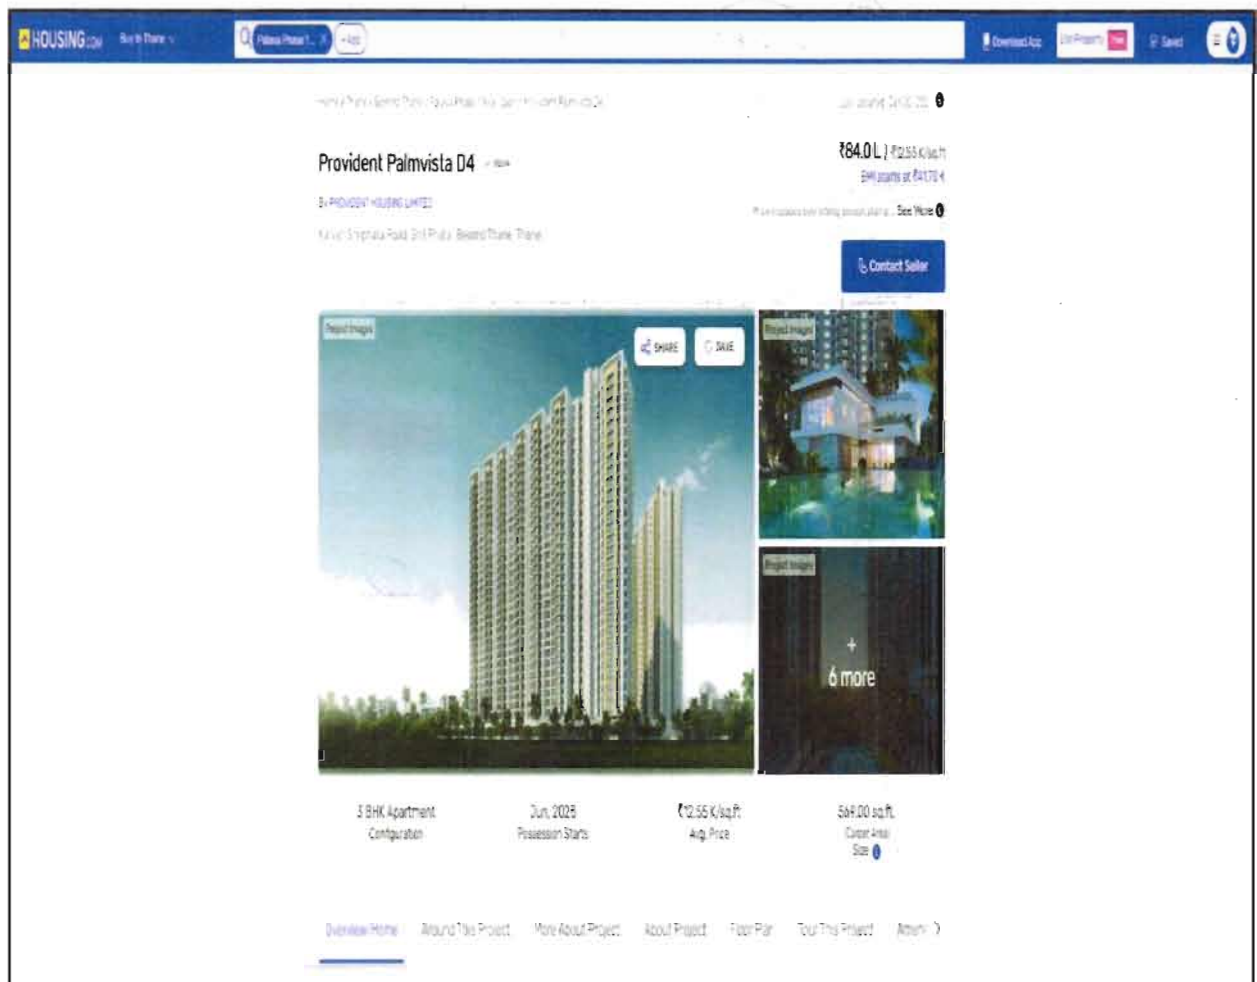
HOUSING.com Buy in Thane

Palava Phase 1... + Add

Download App List Property FREE Saved

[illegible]

Provident Palmvista D4

By PROVIDENT HOUSING LIMITED

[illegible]

₹84.0 L | ₹12.55 K/sq.ft

EMI starts at ₹41.70 K

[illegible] See More

Contact Seller

Project Images

SHARE

SAVE

Project Images

Project Images

+ 6 more

3 BHK Apartment
Configuration

Jun, 2025
Possession Starts

₹12.55 K/sq.ft
Avg. Price

569.00 sq.ft.
Carpet Area
Size

Overview Home Around This Project More About Project About Project Floor Plan Tour This Project Ameni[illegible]